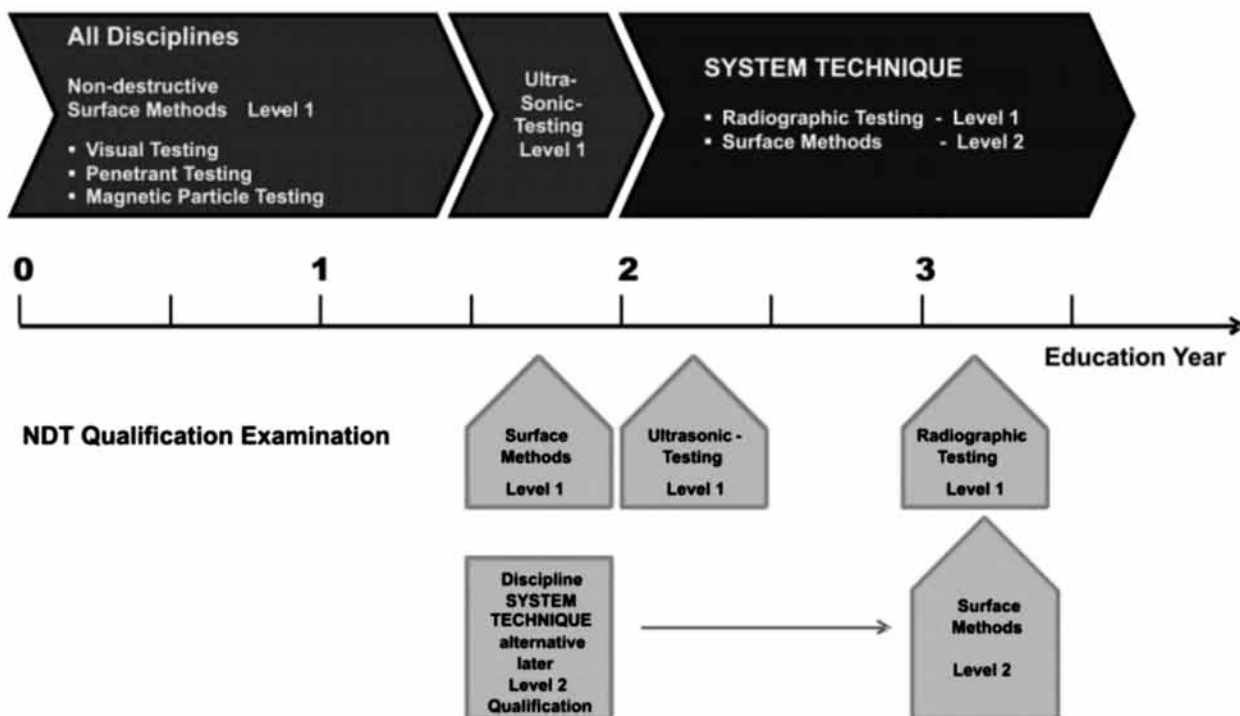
All Disciplines

Non-destructive Surface Methods Level 1

• Visual Testing
• Penetrant Testing
• Magnetic Particle Testing

Ultra-Sonic-Testing Level 1

SYSTEM TECHNIQUE

• Radiographic Testing - Level 1
• Surface Methods - Level 2

0 1 2 3

Education Year

NDT Qualification Examination

Surface Methods Level 1

Ultrasonic - Testing Level 1

Radiographic Testing Level 1

Discipline SYSTEM TECHNIQUE alternative later Level 2 Qualification

Surface Methods Level 2